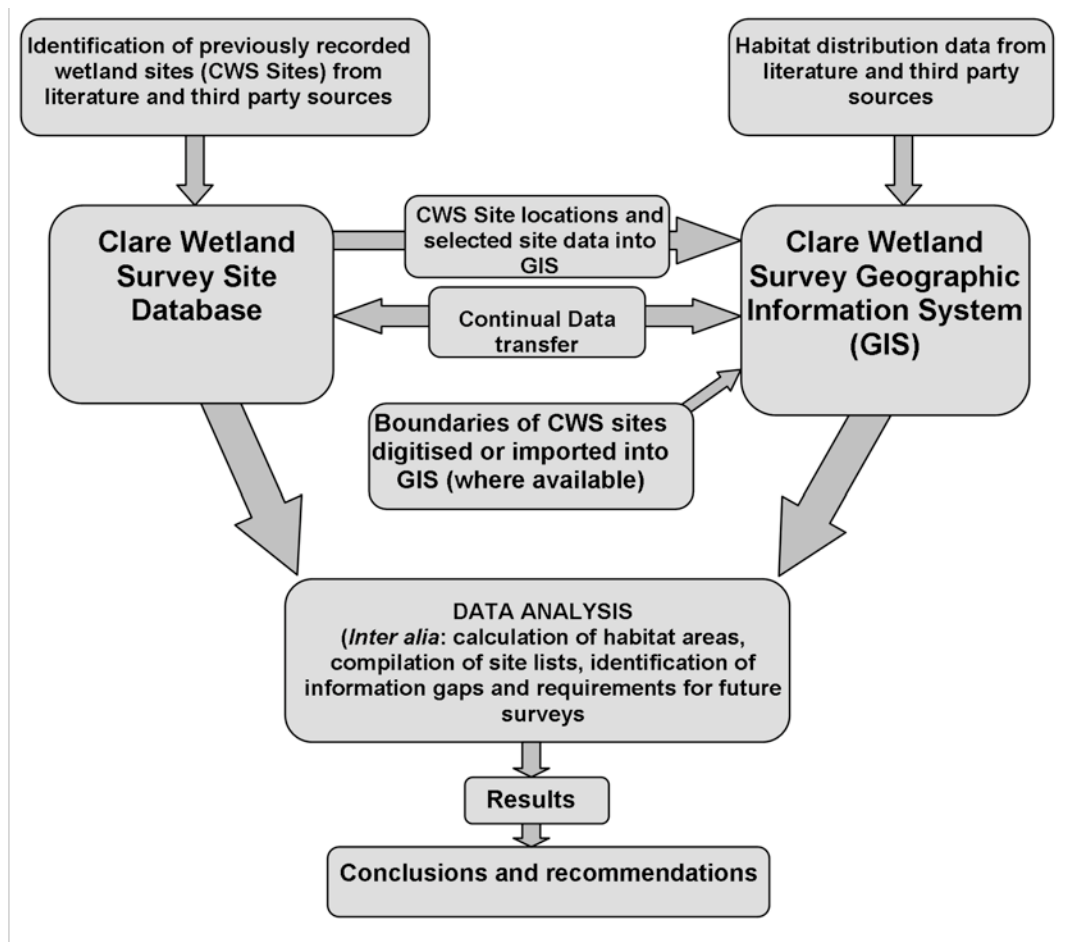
Identification of previously recorded wetland sites (CWS Sites) from literature and third party sources

Habitat distribution data from literature and third party sources

Clare Wetland Survey Site Database

CWS Site locations and selected site data into GIS

Continual Data transfer

Clare Wetland Survey Geographic Information System (GIS)

Boundaries of CWS sites digitised or imported into GIS (where available)

DATA ANALYSIS
(*Inter alia*: calculation of habitat areas, compilation of site lists, identification of information gaps and requirements for future surveys

Results

Conclusions and recommendations